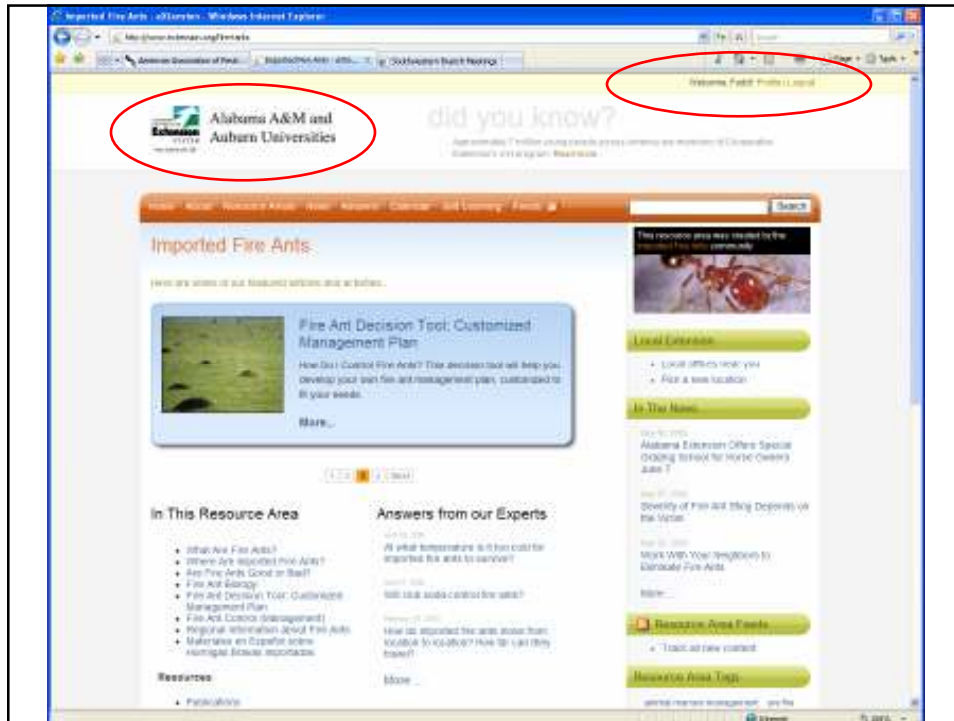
Imported Fire Ants - eXtension - Windows Internet Explorer

http://www.extension.org/fire+ants

American Association of Poul...
Imported Fire Ants - eXte...
Southeastern Branch Meetings

Page
Tools

Welcome, Faith! Profile Logout

Alabama A&M and Auburn Universities

Extension
SYSTEM

did you know?

Approximately 7 million young people across America are members of Cooperative Extension's 4-H program. Read more...

Home
About
Resource Areas
News
Answers
Calendar
Self Learning
Feeds

Search

Imported Fire Ants

Here are some of our featured articles and activities...

Fire Ant Decision Tool: Customized Management Plan

How Do I Control Fire Ants? This decision tool will help you develop your own fire ant management plan, customized to fit your needs.

More...

1 2 3 4 Next

This resource area was created by the Imported Fire Ants community

Local Extension

Local offices near you
Pick a new location

In The News

Alabama Extension Offers Special Grading School for Horse Owners June 7

Severity of Fire Ant Sting Depends on the Victim

Work With Your Neighbors to Eliminate Fire Ants

More...

Resource Area Feeds

Track all new content

Resource Area Tags

In This Resource Area

What Are Fire Ants?
Where Are Imported Fire Ants?
Are Fire Ants Good or Bad?
Fire Ant Biology
Fire Ant Decision Tool: Customized Management Plan
Fire Ant Control (Management)
Regional Information About Fire Ants
Materiales en Español sobre Hormigas Bravas Importadas

Resources

Publications

Answers from our Experts

At what temperature is it too cold for imported fire ants to survive?

Will club soda control fire ants?

How do imported fire ants move from location to location? How far can they travel?

More...

Internet